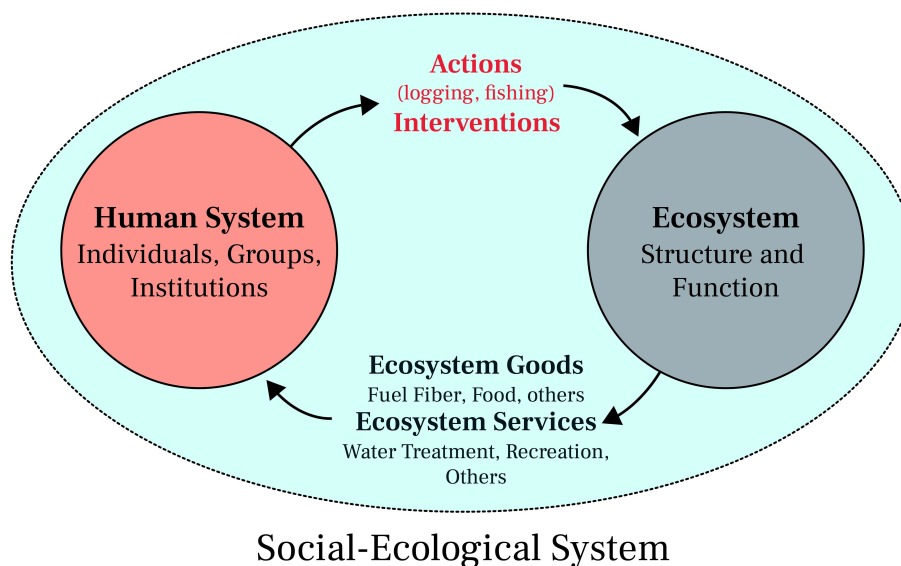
Actions
(logging, fishing)
Interventions

Human System
Individuals, Groups, Institutions

Ecosystem
Structure and Function

Ecosystem Goods
Fuel Fiber, Food, others
Ecosystem Services
Water Treatment, Recreation, Others

Social-Ecological System